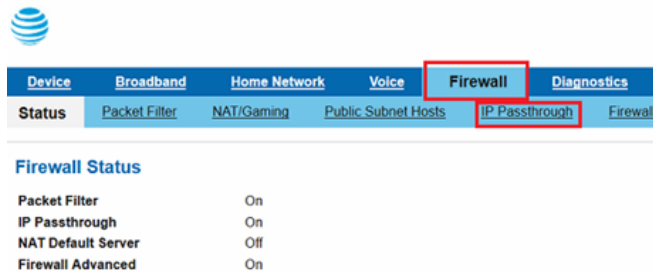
Device Broadband Home Network Voice Firewall Diagnostics

Status Packet Filter NAT/Gaming Public Subnet Hosts IP Passthrough Firewal

Firewall Status

| | |
|---|---|
| Packet Filter | On |
| IP Passthrough | On |
| NAT Default Server | Off |
| Firewall Advanced | On |